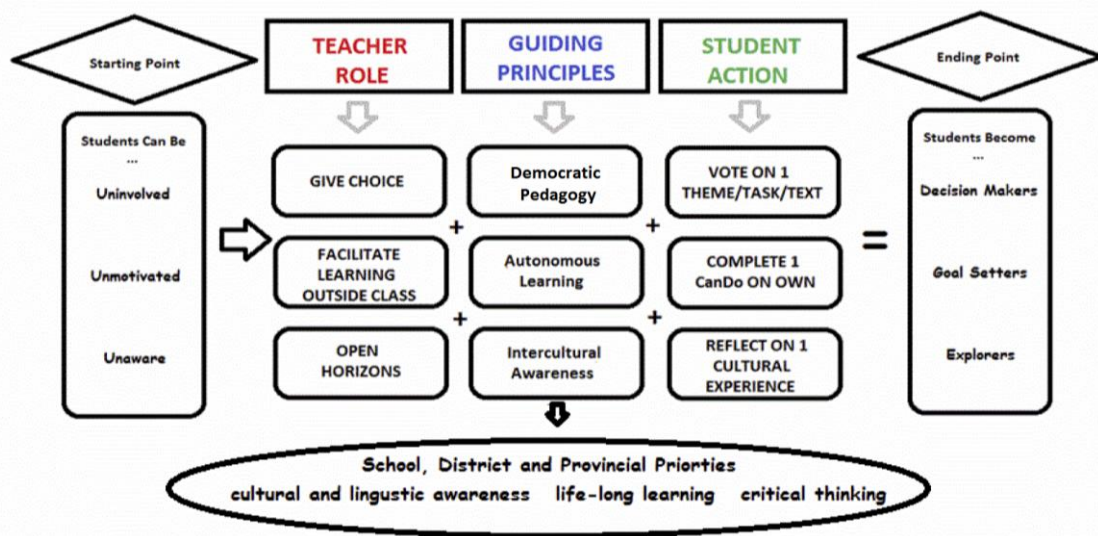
Starting Point

TEACHER ROLE

GUIDING PRINCIPLES

STUDENT ACTION

Ending Point

Students Can Be ...

Uninvolved

Unmotivated

Unaware

GIVE CHOICE

Democratic Pedagogy

VOTE ON 1 THEME/TASK/TEXT

FACILITATE LEARNING OUTSIDE CLASS

Autonomous Learning

COMPLETE 1 CanDo ON OWN

OPEN HORIZONS

Intercultural Awareness

REFLECT ON 1 CULTURAL EXPERIENCE

+

+

+

+

=

Students Become ...

Decision Makers

Goal Setters

Explorers

School, District and Provincial Priorties

cultural and lingustic awareness life-long learning critical thinking